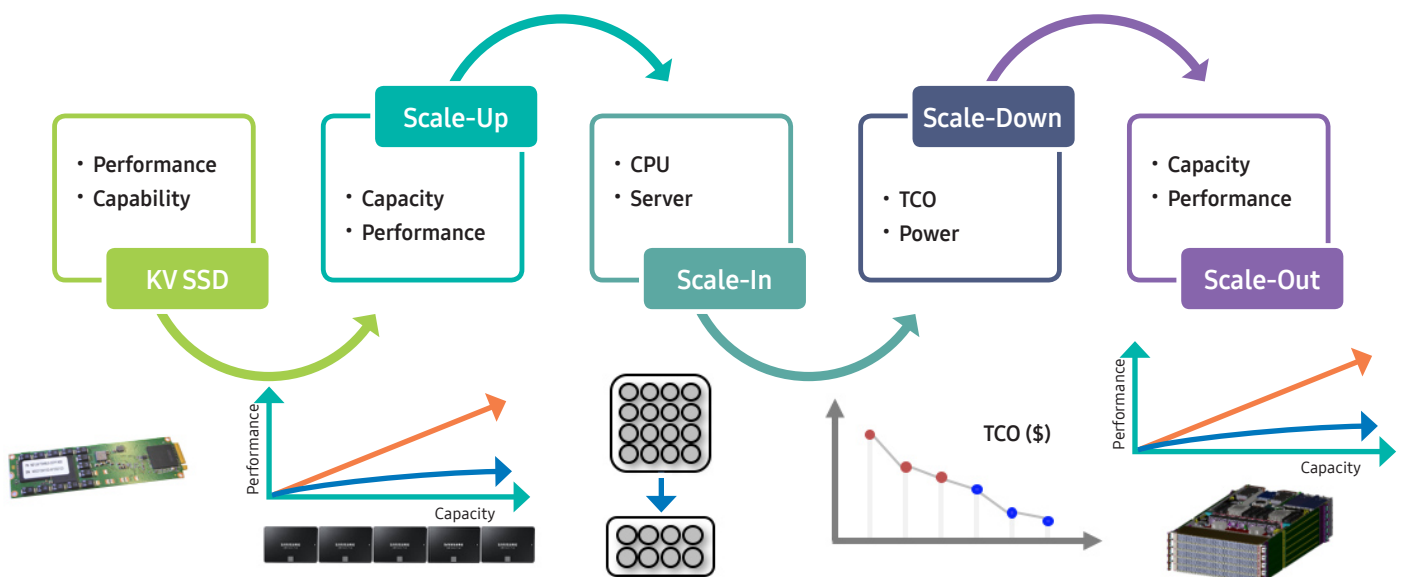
・Performance
・Capability

KV SSD

Scale-Up

・Capacity
・Performance

・CPU
・Server

Scale-In

Scale-Down

・TCO
・Power

・Capacity
・Performance

Scale-Out

Performance

Capacity

TCO ($)

Performance

Capacity